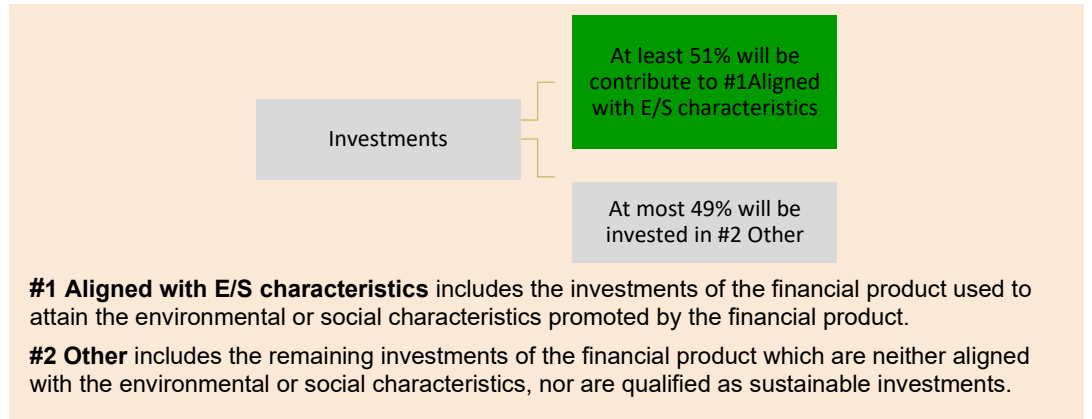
Investments

At least 51% will be contribute to #1Aligned with E/S characteristics

At most 49% will be invested in #2 Other

**#1 Aligned with E/S characteristics** includes the investments of the financial product used to attain the environmental or social characteristics promoted by the financial product.

**#2 Other** includes the remaining investments of the financial product which are neither aligned with the environmental or social characteristics, nor are qualified as sustainable investments.